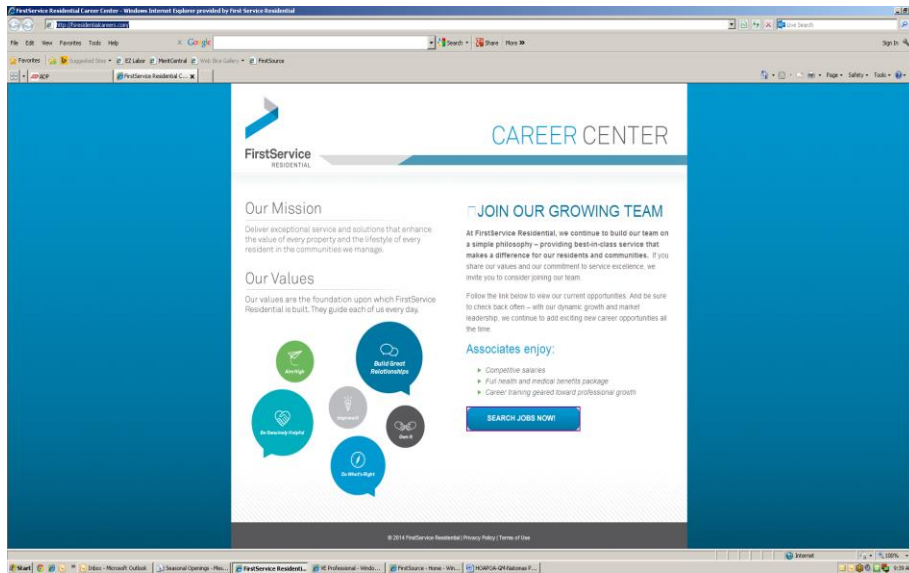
FirstService Residential Career Center - Windows Internet Explorer provided by First Service Residential

http://firstresidentialcareers.com

Live Search

File Edit View Favorites Tools Help

Google

Search • Share More »

Sign In

Favorites Suggested Sites • EZ Labor MeritCentral Web Slice Gallery • FirstSource

ADP

FirstService Residential C...

Page • Safety • Tools •

FirstService
RESIDENTIAL

CAREER CENTER

Our Mission

Deliver exceptional service and solutions that enhance the value of every property and the lifestyle of every resident in the communities we manage.

Our Values

Our values are the foundation upon which FirstService Residential is built. They guide each of us every day.

Aim High

Build Great Relationships

Improve It

Be Genuinely Helpful

Own It

Do What's Right

JOIN OUR GROWING TEAM

At FirstService Residential, we continue to build our team on a simple philosophy – providing best-in-class service that makes a difference for our residents and communities. If you share our values and our commitment to service excellence, we invite you to consider joining our team.

Follow the link below to view our current opportunities. And be sure to check back often – with our dynamic growth and market leadership, we continue to add exciting new career opportunities all the time.

Associates enjoy:

Competitive salaries
Full health and medical benefits package
Career training geared toward professional growth

SEARCH JOBS NOW!

© 2014 FirstService Residential | Privacy Policy | Terms of Use

Internet

100%

Start

Inbox - Microsoft Outlook

Seasonal Openings - Mes...

FirstService Residenti...

VE Professional - Windo...

FirstSource - Home - Win...

HOAPOA-QM-Nationa P...

9:39 A